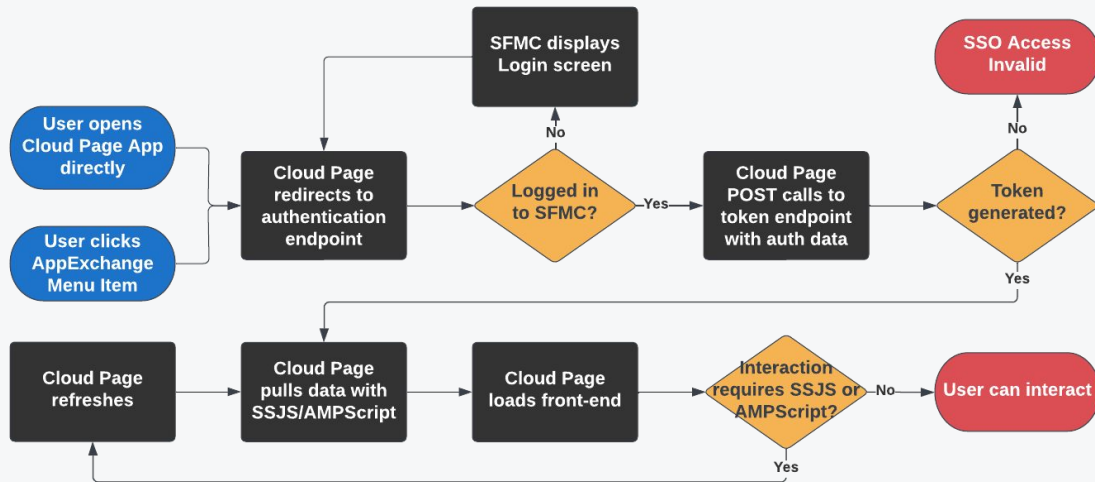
User opens Cloud Page App directly

User clicks AppExchange Menu Item

Cloud Page redirects to authentication endpoint

SFMC displays Login screen

No

Logged in to SFMC?

Yes

Cloud Page POST calls to token endpoint with auth data

Token generated?

No

SSO Access Invalid

Yes

Cloud Page refreshes

Cloud Page pulls data with SSJS/AMPScript

Cloud Page loads front-end

Interaction requires SSJS or AMPScript?

No

User can interact

Yes